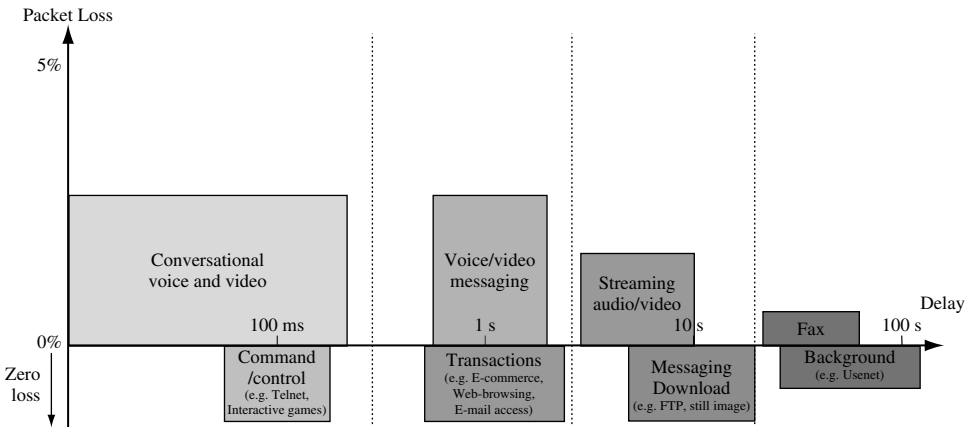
Packet Loss

5%

Conversational voice and video

100 ms

Voice/video messaging

1 s

Streaming audio/video

10 s

Delay

Fax

100 s

0%

Zero loss

Command /control
(e.g. Telnet, Interactive games)

Transactions
(e.g. E-commerce, Web-browsing, E-mail access)

Messaging Download
(e.g. FTP, still image)

Background
(e.g. Usenet)